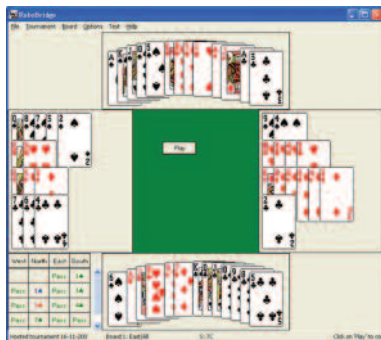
RoboBridge
File Tournament Board Options Test Help

Play

| West | North | East | South |
|---|---|---|---|
| | | Pass | 1♣ |
| Pass | 1♠ | Pass | 3♠ |
| Pass | 4♠ | Pass | Pass |
| Pass | 7♠ | Pass | Pass |

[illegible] Tournament 16-11-200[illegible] Board 1: East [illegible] S: 7C Click on 'Play' to con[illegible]